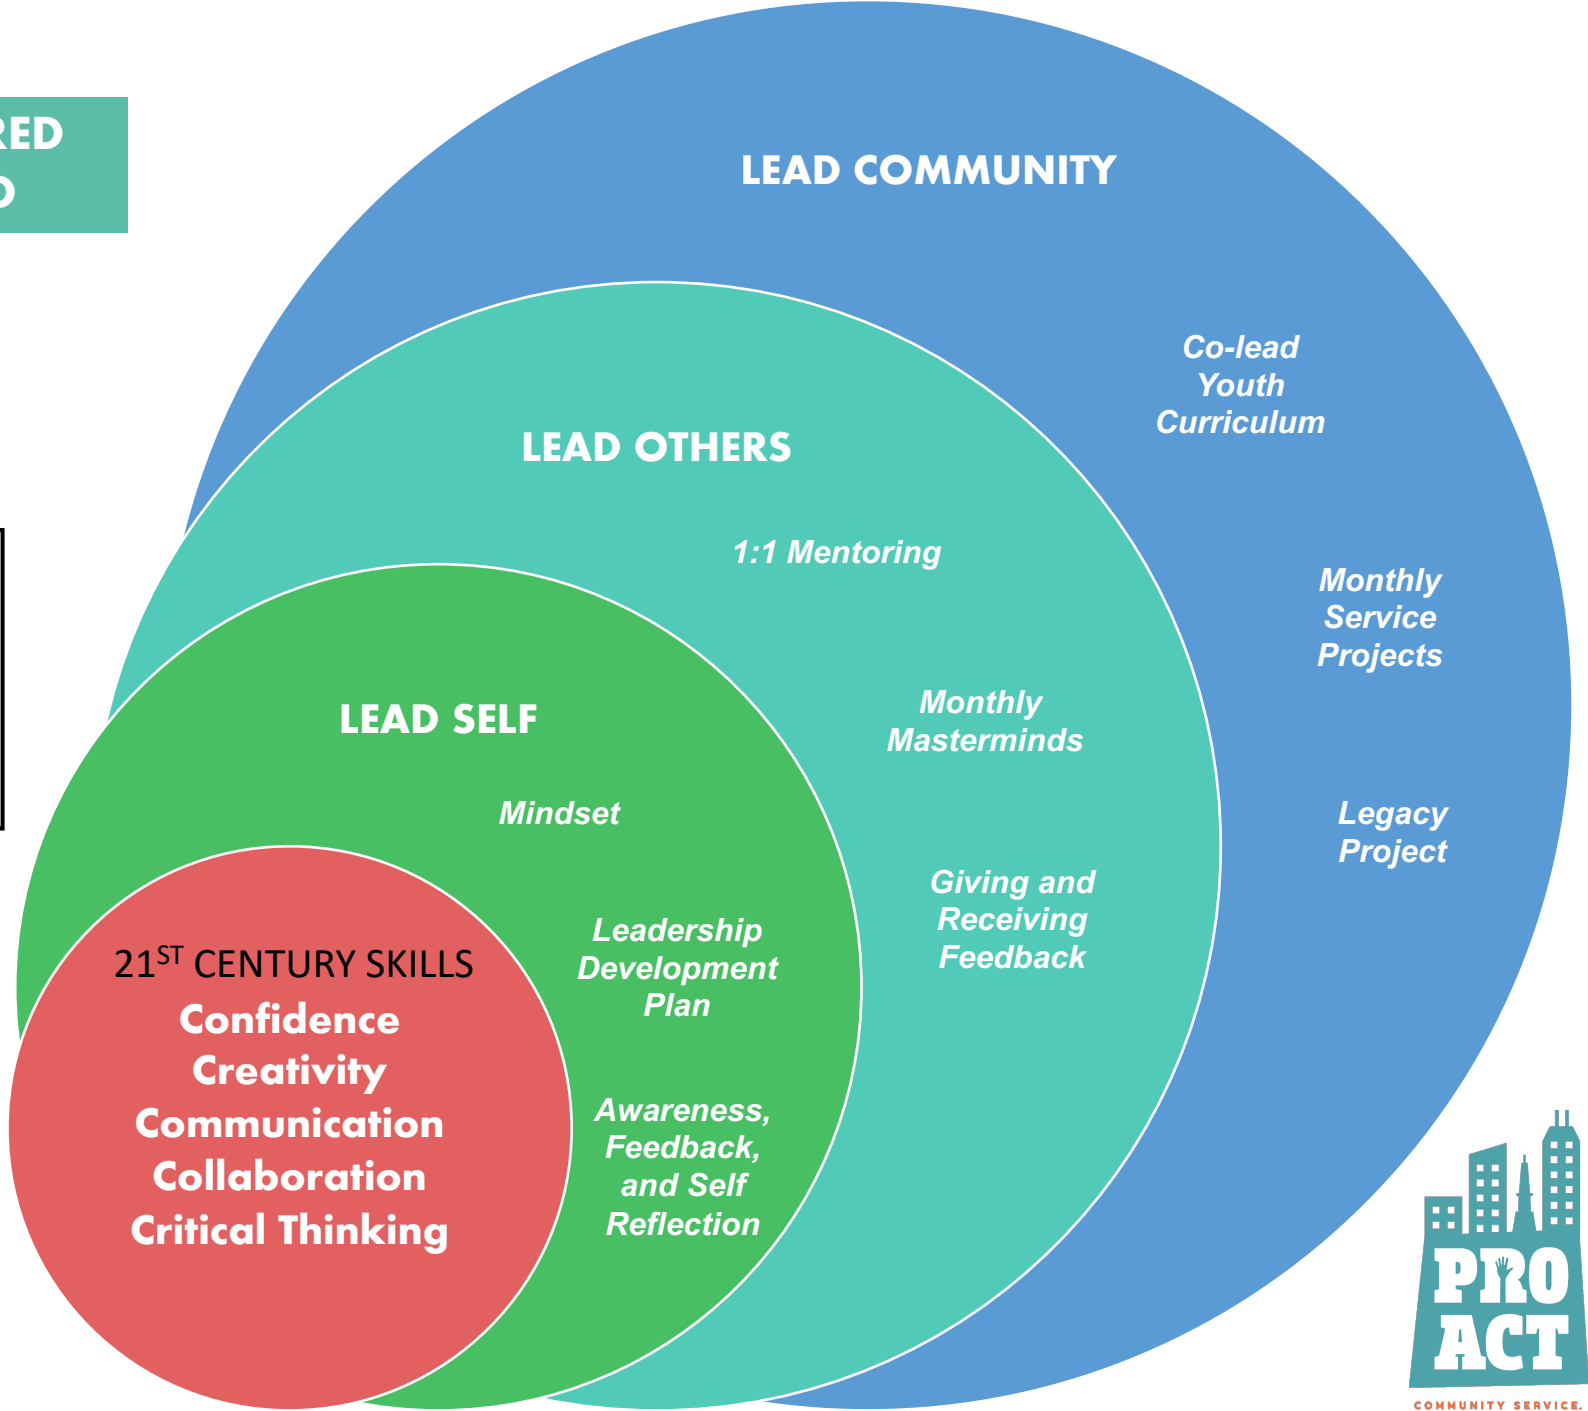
RED
D

LEAD COMMUNITY

Co-lead Youth Curriculum

Monthly Service Projects

Legacy Project

LEAD OTHERS

1:1 Mentoring

Monthly Masterminds

Giving and Receiving Feedback

LEAD SELF

Mindset

Leadership Development Plan

Awareness, Feedback, and Self Reflection

21$^{ST}$ CENTURY SKILLS
Confidence
Creativity
Communication
Collaboration
Critical Thinking

PRO ACT
COMMUNITY SERVICE.